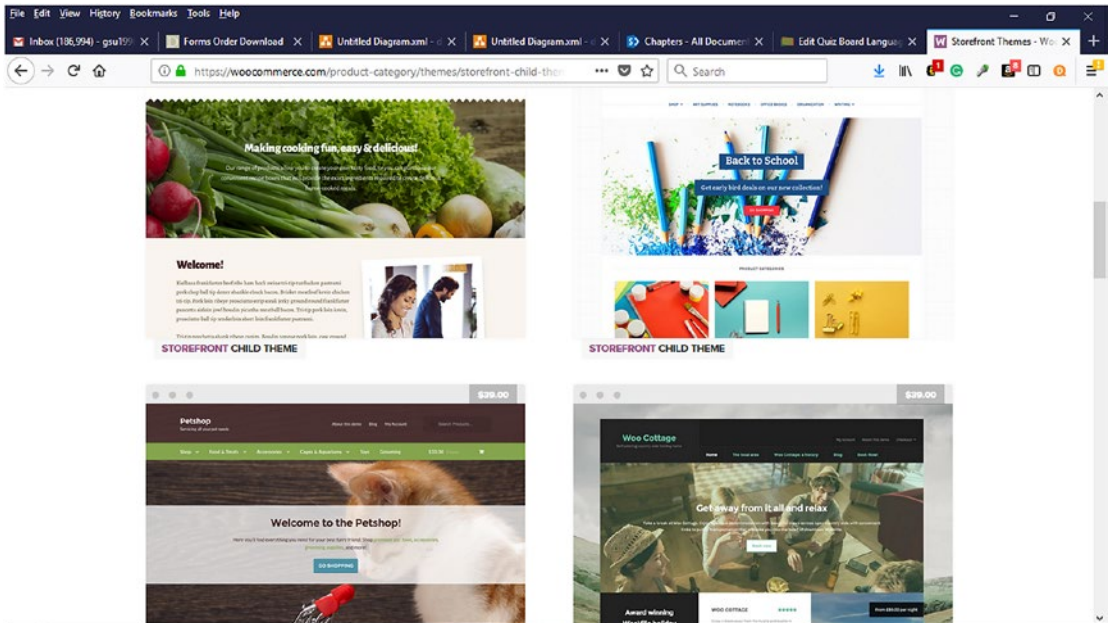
File Edit View History Bookmarks Tools Help

Inbox (186,994) - gsu19 | Forms Order Download | Untitled Diagram.xml - | Untitled Diagram.xml - | Chapters - All Document | Edit Quiz Board Languag | Storefront Themes - Wo

https://woocommerce.com/product-category/themes/storefront-child-the

Search

Making cooking fun, easy & delicious!

Welcome!

Back to School

Get early bird deals on our new collection!

STOREFRONT CHILD THEME

STOREFRONT CHILD THEME

$39.00

Petshop

Welcome to the Petshop!

GO SHOPPING

$39.00

Woo Cottage

Get away from it all and relax

Award winning

WOO COTTAGE